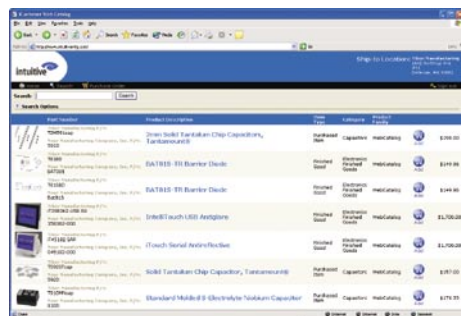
E-commerce Item Catalog
File Edit View Favorites Tools Help
Back Search Favorites Media
Address http://www.intuitivemfg.com/
Go Links
intuitive
Ship to Location: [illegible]
Search
Search
Search Options

| Part Number | Product Description | Item Type | Category | Product Family | |
|---|---|---|---|---|---|
| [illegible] | 2mm Solid Tantalum Chip Capacitors, Tantamount® | Purchased Item | Capacitors | WebCatalog | $398.00 |
| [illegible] | BATRIS-TR Barrier Diode | Finished Good | Electronic Finished Goods | WebCatalog | $149.95 |
| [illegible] | BATRIS-TR Barrier Diode | Finished Good | Electronic Finished Goods | WebCatalog | $149.95 |
| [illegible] | IntelliTouch USB Antiglare | Finished Good | Electronic Finished Goods | WebCatalog | $1,700.00 |
| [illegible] | iTouch Serial Antireflective | Finished Good | Electronic Finished Goods | WebCatalog | $1,700.00 |
| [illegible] | Solid Tantalum Chip Capacitor, Tantamount® | Purchased Item | Capacitors | WebCatalog | $357.00 |
| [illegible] | Standard Molded Electrolyte Niobium Capacitor | Purchased Item | Capacitors | WebCatalog | $179.55 |

Done Internet